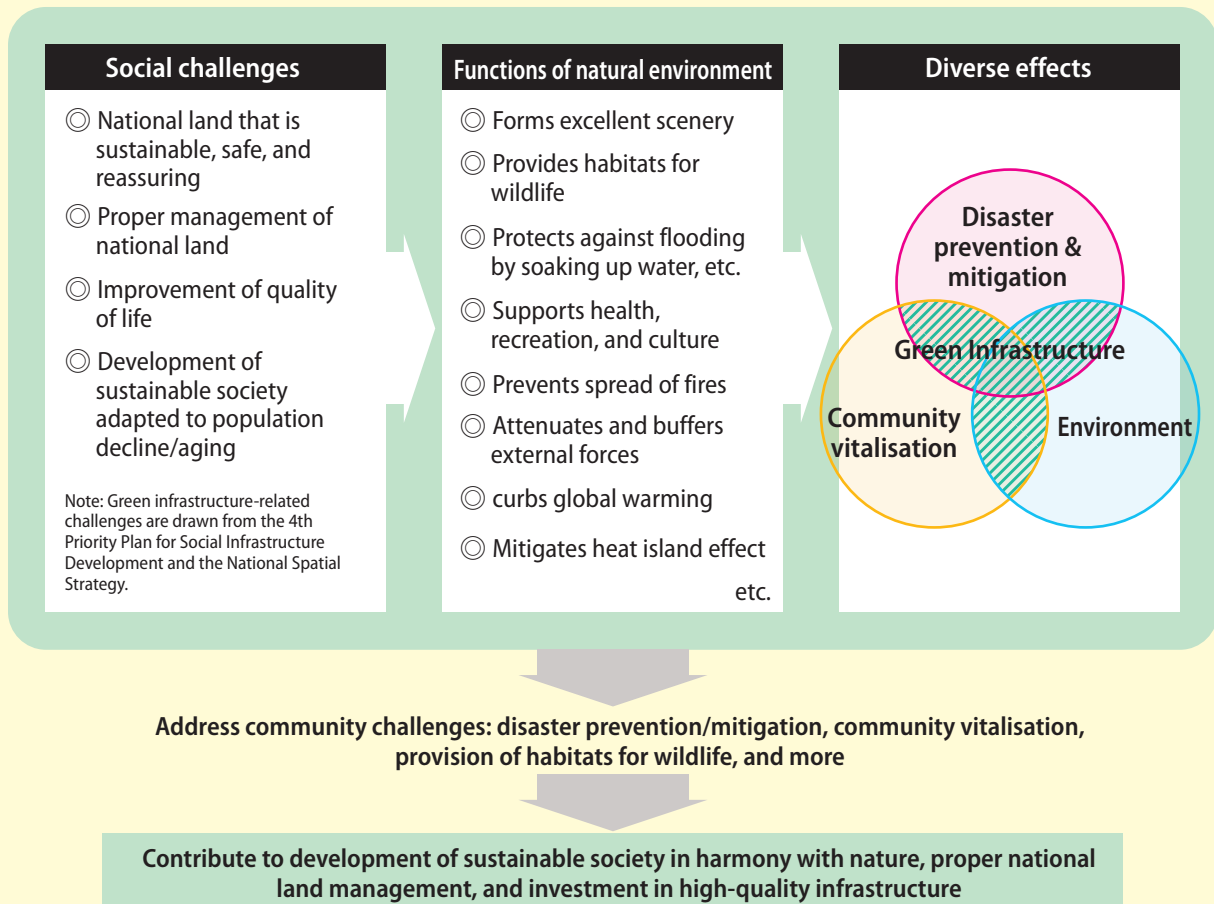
Social challenges

◎ National land that is sustainable, safe, and reassuring

◎ Proper management of national land

◎ Improvement of quality of life

◎ Development of sustainable society adapted to population decline/aging

Note: Green infrastructure-related challenges are drawn from the 4th Priority Plan for Social Infrastructure Development and the National Spatial Strategy.

Functions of natural environment

◎ Forms excellent scenery

◎ Provides habitats for wildlife

◎ Protects against flooding by soaking up water, etc.

◎ Supports health, recreation, and culture

◎ Prevents spread of fires

◎ Attenuates and buffers external forces

◎ curbs global warming

◎ Mitigates heat island effect

etc.

Diverse effects

Disaster prevention & mitigation

Green Infrastructure

Community vitalisation

Environment

Address community challenges: disaster prevention/mitigation, community vitalisation, provision of habitats for wildlife, and more

Contribute to development of sustainable society in harmony with nature, proper national land management, and investment in high-quality infrastructure